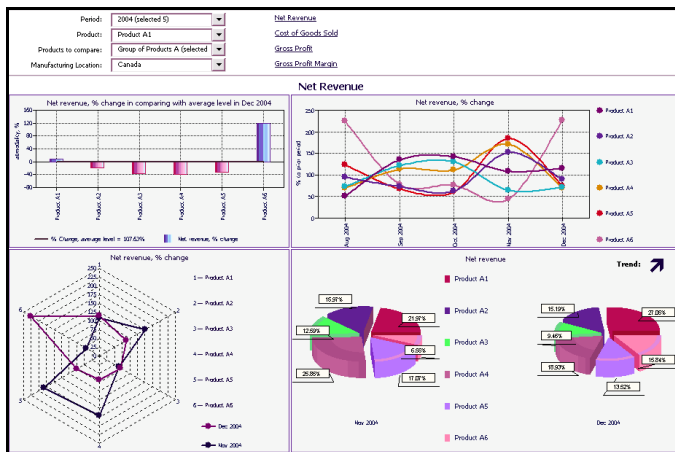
Period: 2004 (selected 5)
Product: Product A1
Products to compare: Group of Products A (selected
Manufacturing Location: Canada

Net Revenue
Cost of Goods Sold
Gross Profit
Gross Profit Margin

Net Revenue

Net revenue, % change in comparing with average level in Dec 2004

160
120
80
40
0
-40
-80

Product A1
Product A2
Product A3
Product A4
Product A5
Product A6

% Change, average level = 107.63%
Net revenue, % change

Net revenue, % change

250
200
150
100
50
0

Aug 2004
Sep 2004
Oct 2004
Nov 2004
Dec 2004

Product A1
Product A2
Product A3
Product A4
Product A5
Product A6

Net revenue, % change

250
225
200
175
150
125
100
75
50
25
0

1 — Product A1
2 — Product A2
3 — Product A3
4 — Product A4
5 — Product A5
6 — Product A6

Dec 2004
Nov 2004

Net revenue

Trend:

Product A1
Product A2
Product A3
Product A4
Product A5
Product A6

15.91%
21.97%
12.59%
6.88%
25.86%
17.08%

15.19%
27.06%
9.46%
15.84%
18.50%
13.52%

Nov 2004
Dec 2004